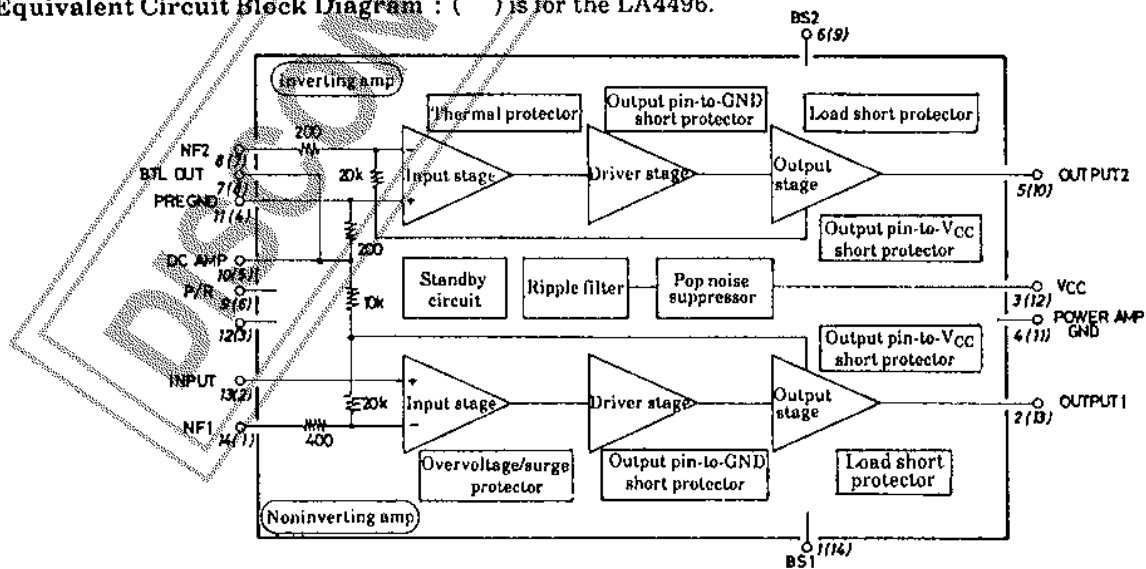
Equivalent Circuit Block Diagram : ( ) is for the LA4496.

BS2
6(9)

Inverting amp

Thermal protector

Output pin-to-GND short protector

Load short protector

NF2 8(7)
BTL OUT 7(8)
PREGND 11(4)
DC AMP 10(5)
P/R 9(6)
12(3)
INPUT 13(2)
NF1 14(1)

200
20k
200
10k
20k
400

Input stage

Driver stage

Output stage

OUTPUT2 5(10)

Output pin-to-$V_{CC}$ short protector

Standby circuit

Ripple filter

Pop noise suppressor

VCC 3(12)

POWER AMP GND 4(11)

Output pin-to-$V_{CC}$ short protector

Input stage

Driver stage

Output stage

OUTPUT1 2(13)

Overvoltage/surge protector

Output pin-to-GND short protector

Load short protector

Noninverting amp

1(14)
BS1

DISCON